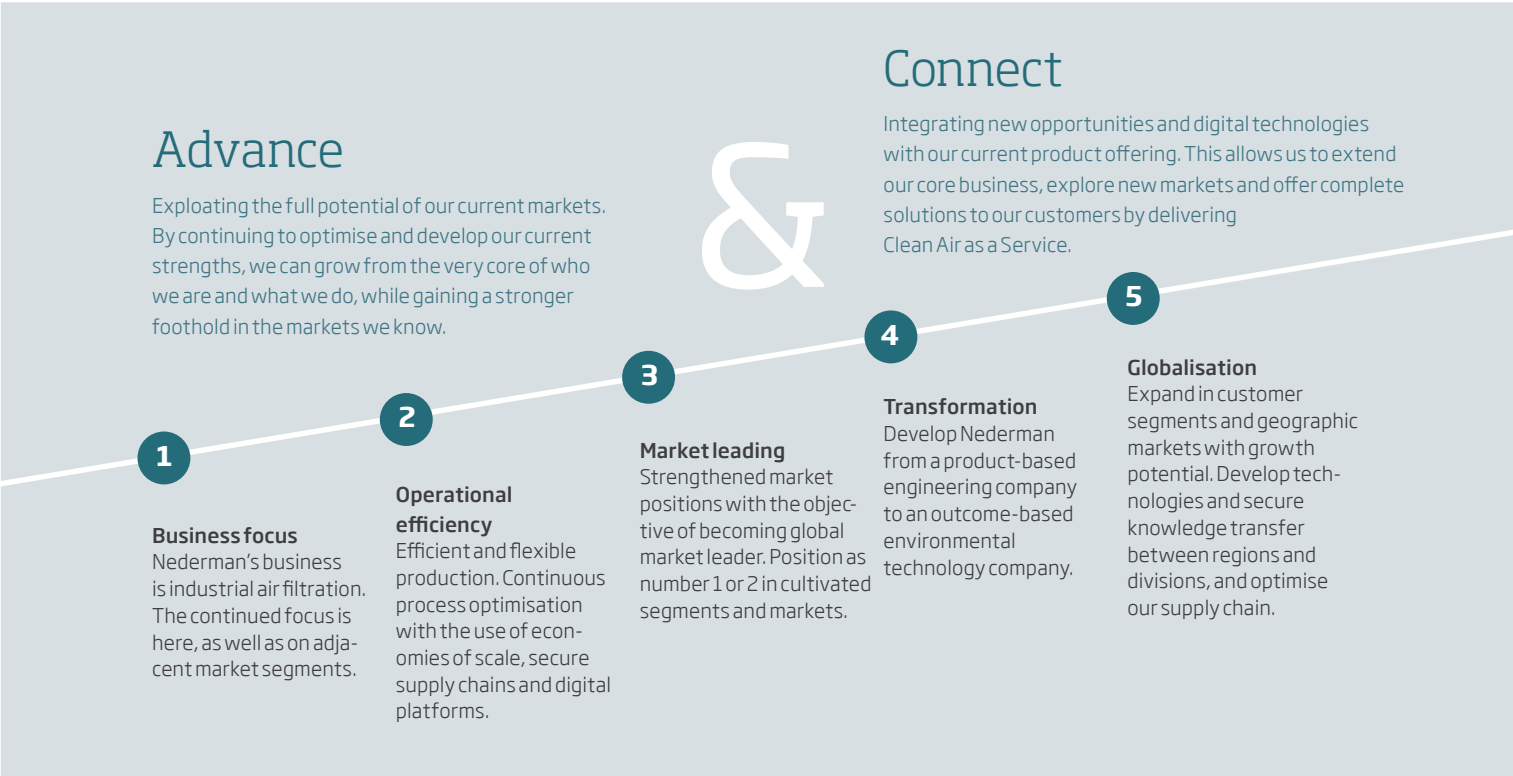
Advance

Exploating the full potential of our current markets. By continuing to optimise and develop our current strengths, we can grow from the very core of who we are and what we do, while gaining a stronger foothold in the markets we know.

&

Connect

Integrating new opportunities and digital technologies with our current product offering. This allows us to extend our core business, explore new markets and offer complete solutions to our customers by delivering Clean Air as a Service.

1

Business focus
Nederman's business is industrial air filtration. The continued focus is here, as well as on adjacent market segments.

2

Operational efficiency
Efficient and flexible production. Continuous process optimisation with the use of economies of scale, secure supply chains and digital platforms.

3

Market leading
Strengthened market positions with the objective of becoming global market leader. Position as number 1 or 2 in cultivated segments and markets.

4

Transformation
Develop Nederman from a product-based engineering company to an outcome-based environmental technology company.

5

Globalisation
Expand in customer segments and geographic markets with growth potential. Develop technologies and secure knowledge transfer between regions and divisions, and optimise our supply chain.